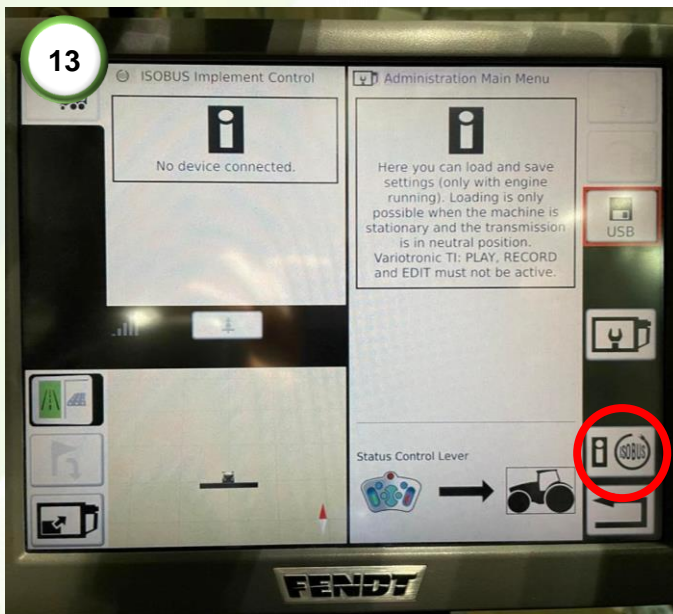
13

ISOBUS Implement Control

No device connected.

Administration Main Menu

Here you can load and save settings (only with engine running). Loading is only possible when the machine is stationary and the transmission is in neutral position. Variotronic TI: PLAY, RECORD and EDIT must not be active.

USB

Status Control Lever

ISOBUS

FENDT